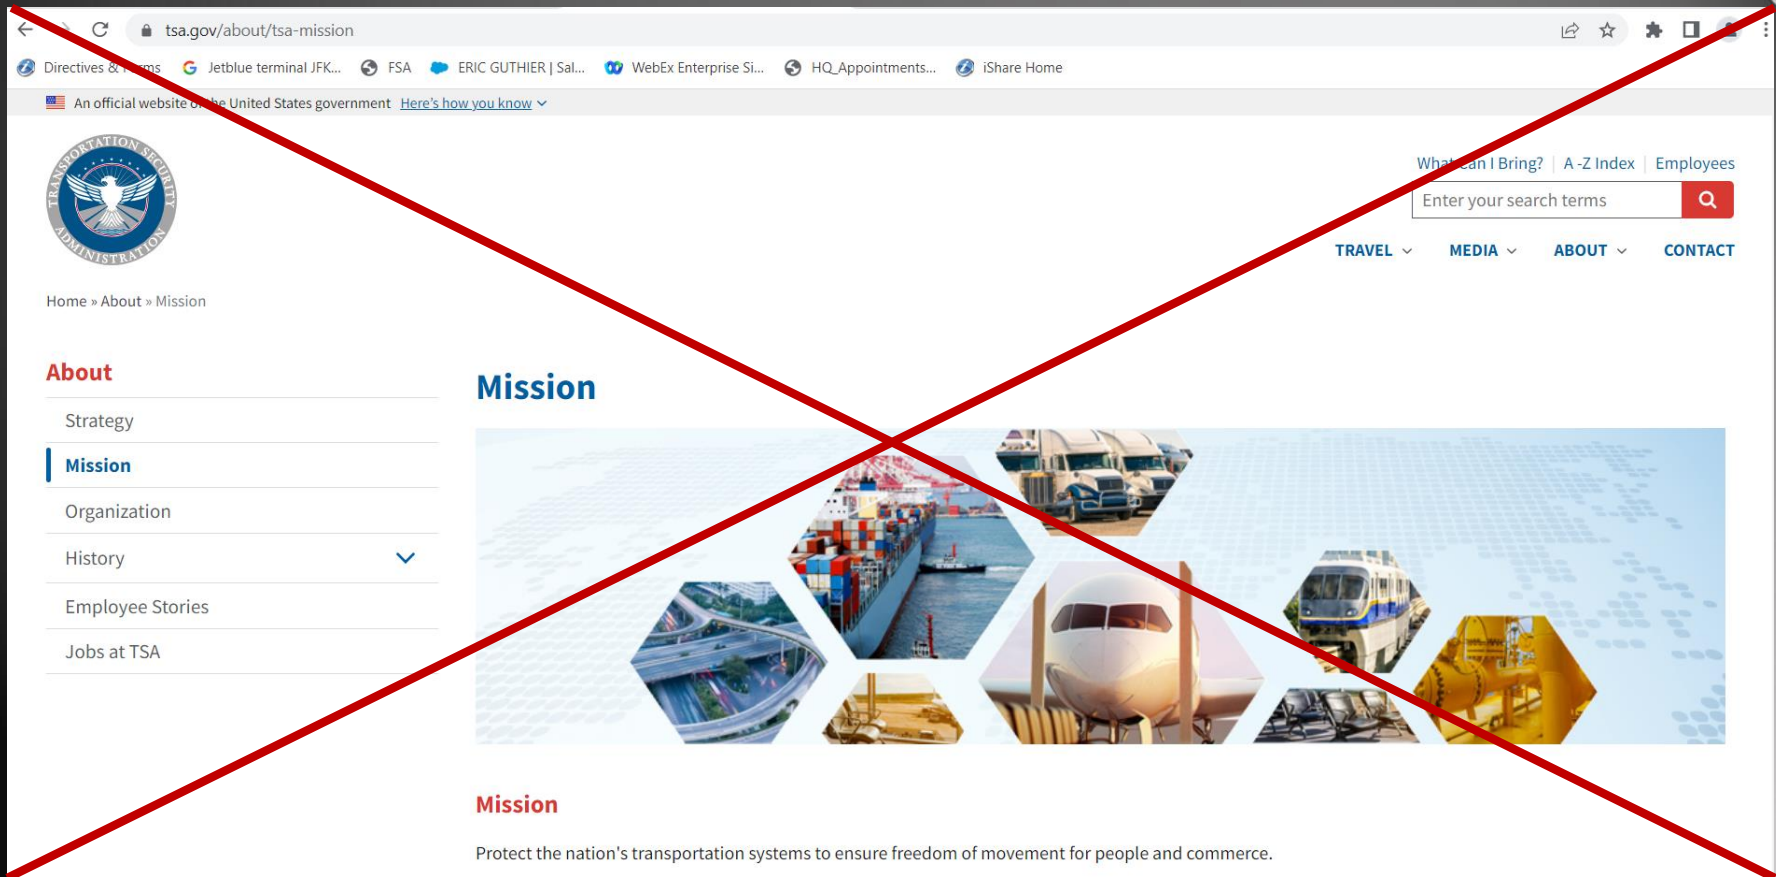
tsa.gov/about/tsa-mission

Directives & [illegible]ms  Jetblue terminal JFK...  FSA  ERIC GUTHIER | Sal...  WebEx Enterprise Si...  HQ_Appointments...  iShare Home

An official website o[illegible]e United States government Here's how you know

TRANSPORTATION SECURITY ADMINISTRATION

Wh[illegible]an I Bring? | A -Z Index | Employees

Enter your search terms

TRAVEL  MEDIA  ABOUT  CONTACT

Home » About » Mission

About

Strategy

Mission

Organization

History

Employee Stories

Jobs at TSA

Mission

Mission

Protect the nation's transportation systems to ensure freedom of movement for people and commerce.